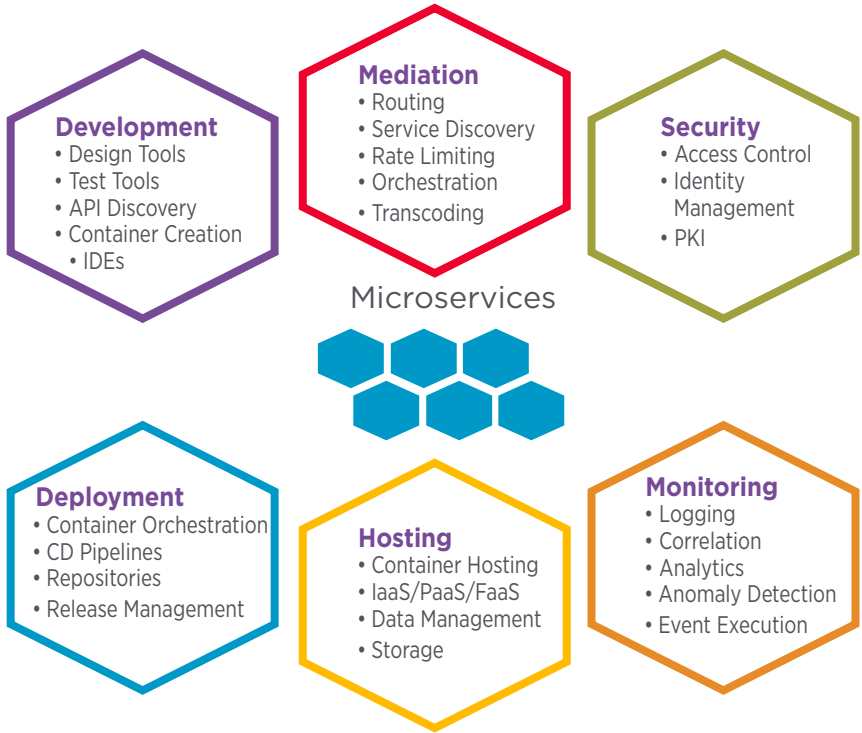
Development
• Design Tools
• Test Tools
• API Discovery
• Container Creation
• IDEs

Mediation
• Routing
• Service Discovery
• Rate Limiting
• Orchestration
• Transcoding

Security
• Access Control
• Identity Management
• PKI

Microservices

Deployment
• Container Orchestration
• CD Pipelines
• Repositories
• Release Management

Hosting
• Container Hosting
• IaaS/PaaS/FaaS
• Data Management
• Storage

Monitoring
• Logging
• Correlation
• Analytics
• Anomaly Detection
• Event Execution